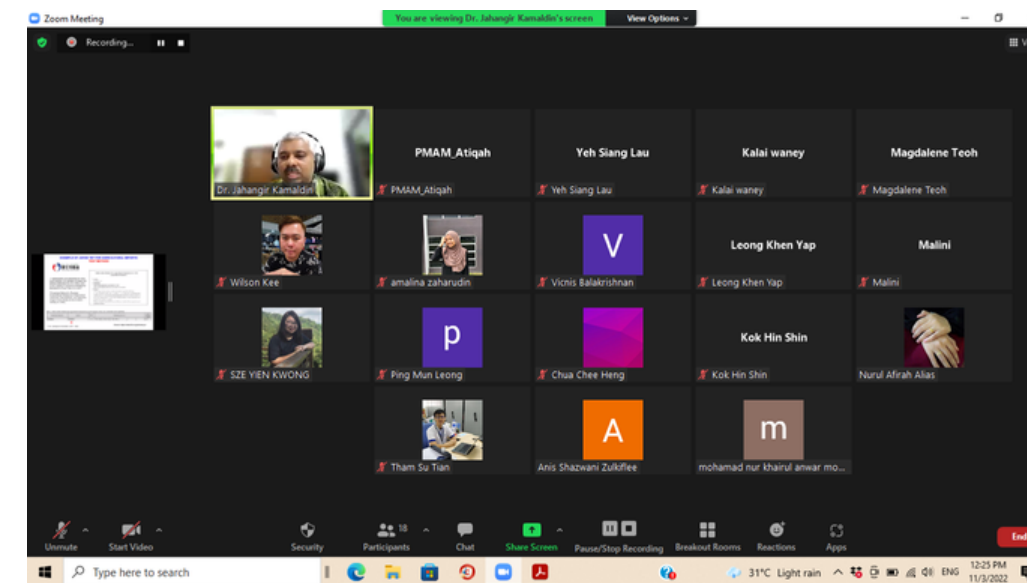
Zoom Meeting

You are viewing Dr. Jahangir Kamaldin's screen

View Options

Recording...

Dr. Jahangir Kamaldin

PMAM_Atiqah

PMAM_Atiqah

Yeh Siang Lau

Yeh Siang Lau

Kalai waney

Kalai waney

Magdalene Teoh

Magdalene Teoh

Wilson Kee

amalina zaharudin

V

Vicnis Balakrishnan

Leong Khen Yap

Leong Khen Yap

Malini

Malini

SZE YIEN KWONG

p

Ping Mun Leong

Chua Chee Heng

Kok Hin Shin

Kok Hin Shin

Nurul Afirah Alias

Tham Su Tian

A

Anis Shazwani Zulkiflee

m

mohamad nur khairul anwar mo...

Unmute

Start Video

Security

18

Participants

Chat

Share Screen

Pause/Stop Recording

Breakout Rooms

Reactions

Apps

End

Type here to search

31°C Light rain

ENG

12:25 PM

11/3/2022